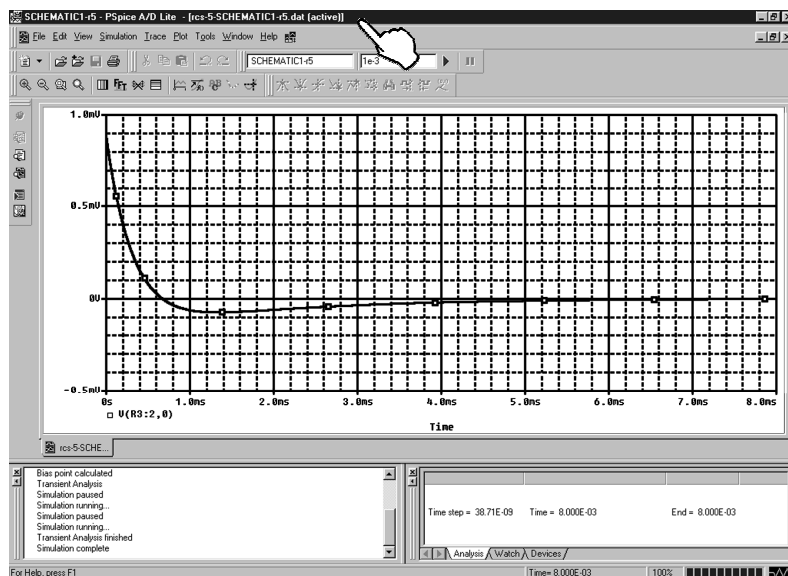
SCHEMATIC1-r5 - PSpice A/D Lite - [rcs-5-SCHEMATIC1-r5.dat (active)]

File Edit View Simulation Trace Plot Tools Window Help

SCHEMATIC1-r5

1e-3

1.0mV

0.5mV

0V

-0.5mV

0s 1.0ms 2.0ms 3.0ms 4.0ms 5.0ms 6.0ms 7.0ms 8.0ms

□ V(R3:2,0)

Time

rcs-5-SCHE...

Bias point calculated
Transient Analysis
Simulation paused
Simulation running...
Simulation paused
Simulation running...
Transient Analysis finished
Simulation complete

Time step = 38.71E-09 Time = 8.000E-03 End = 8.000E-03

Analysis Watch Devices

For Help, press F1

Time= 8.000E-03

100%